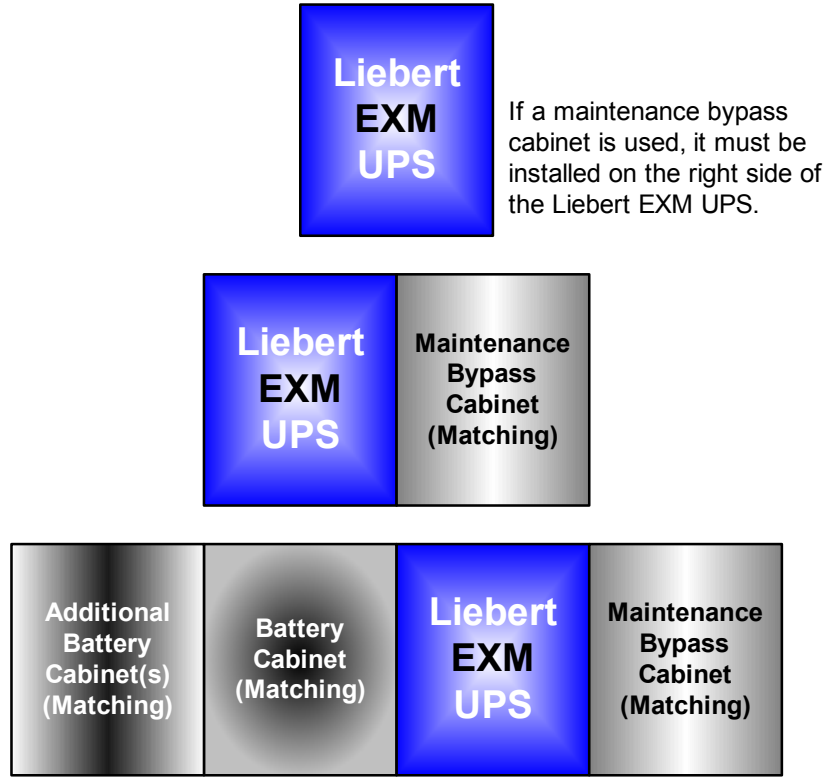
Liebert
EXM
UPS

If a maintenance bypass cabinet is used, it must be installed on the right side of the Liebert EXM UPS.

Liebert
EXM
UPS

Maintenance
Bypass
Cabinet
(Matching)

Additional
Battery
Cabinet(s)
(Matching)

Battery
Cabinet
(Matching)

Liebert
EXM
UPS

Maintenance
Bypass
Cabinet
(Matching)